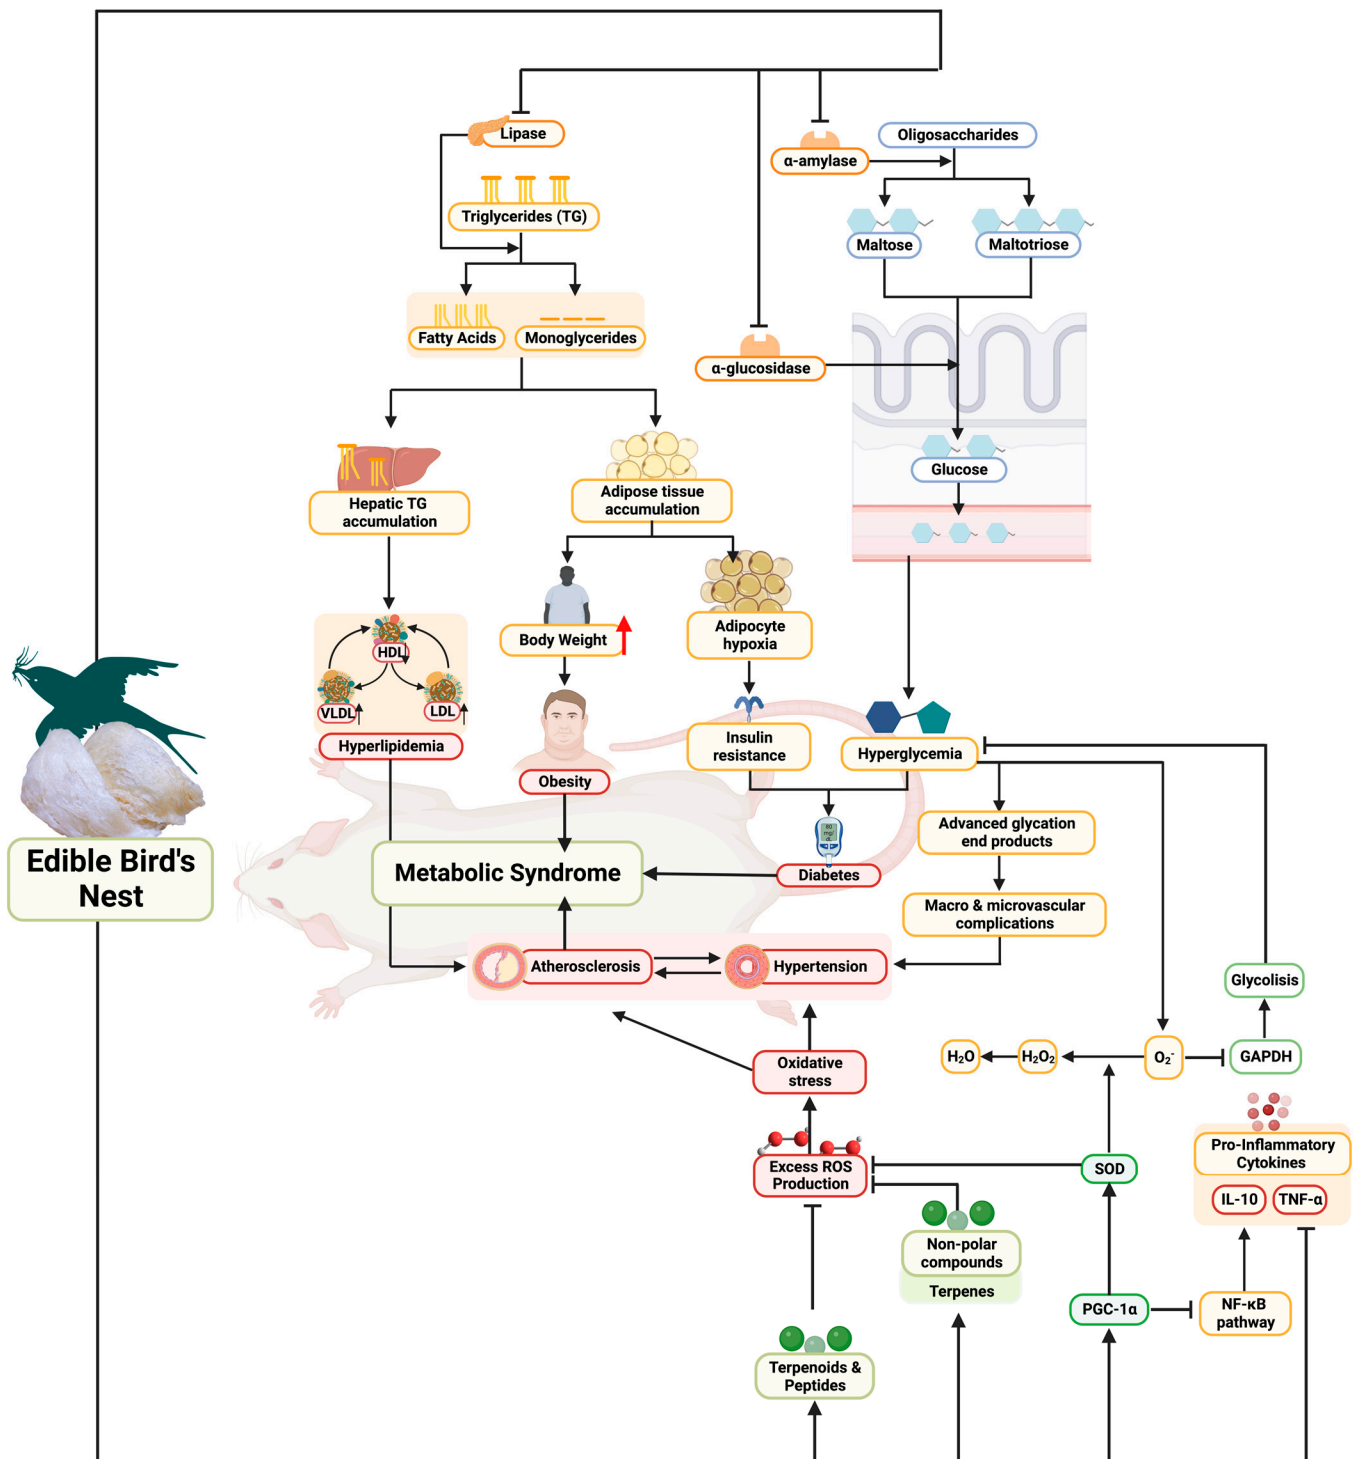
Lipase

α-amylase

Oligosaccharides

Triglycerides (TG)

Maltose

Maltotriose

Fatty Acids

Monoglycerides

α-glucosidase

Hepatic TG accumulation

Adipose tissue accumulation

Glucose

HDL

VLDL

LDL

Hyperlipidemia

Body Weight

Adipocyte hypoxia

Insulin resistance

Hyperglycemia

Obesity

Advanced glycation end products

Edible Bird's Nest

Metabolic Syndrome

Diabetes

Macro & microvascular complications

Atherosclerosis

Hypertension

Glycolisis

Oxidative stress

$H_2O$

$H_2O_2$

$O_2^-$

GAPDH

Excess ROS Production

SOD

Pro-Inflammatory Cytokines

IL-10

TNF-α

Non-polar compounds

Terpenes

PGC-1α

NF-κB pathway

Terpenoids & Peptides